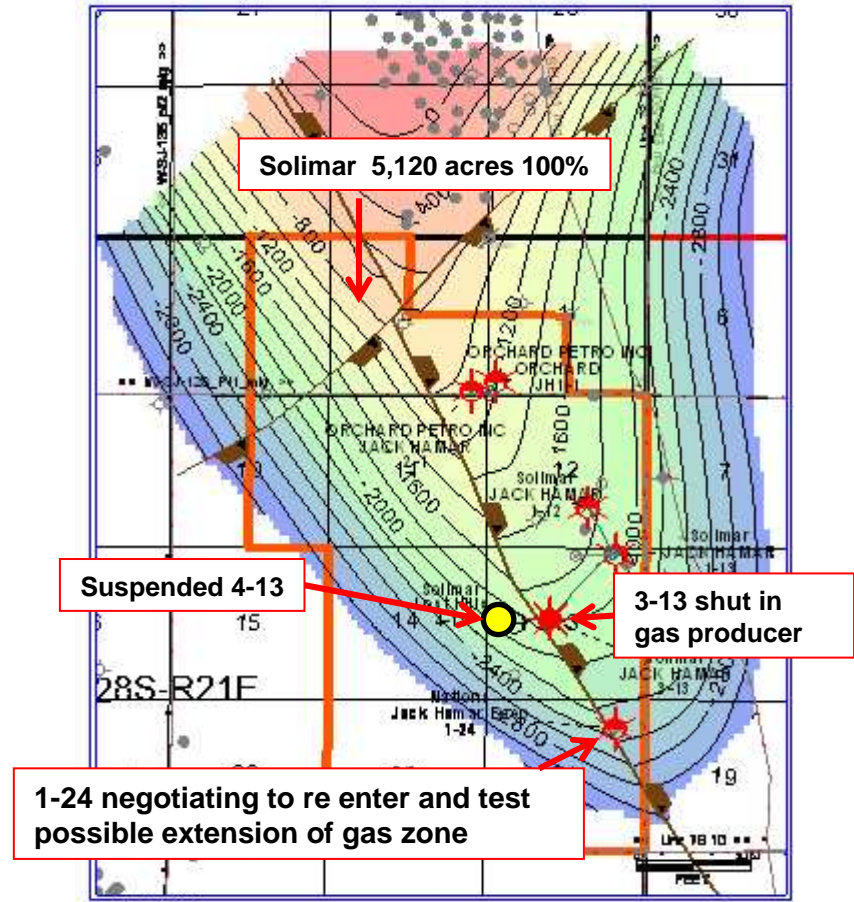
Solimar 5,120 acres 100%

800
1200
1600
2000
2400
2800
400
0
2400
2800
31
6
1200
ORCHARD PETRO INC
ORCHARD
JH1-1
ORCHARD PETRO INC
JACK HAMAR
11
1600
1600
2000
Solimar
JACK HAMAR
1-12
12
2000
Solimar
JACK HAMAR
1-13
19
15
14
Solimar
2400
2800
Solimar
JACK HAMAR
3-13
28S-R21E
Nations
Jack Hamar Estate
1-24
19

Suspended 4-13

3-13 shut in gas producer

1-24 negotiating to re enter and test possible extension of gas zone